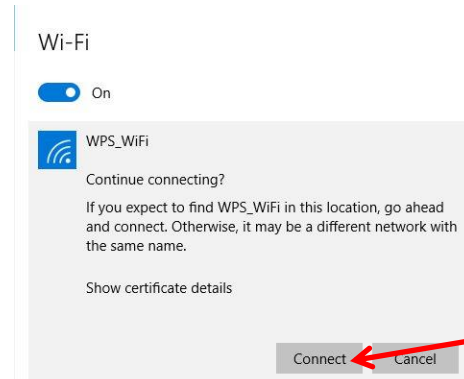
Wi-Fi

On

WPS_WiFi

Continue connecting?

If you expect to find WPS_WiFi in this location, go ahead and connect. Otherwise, it may be a different network with the same name.

Show certificate details

Connect

Cancel